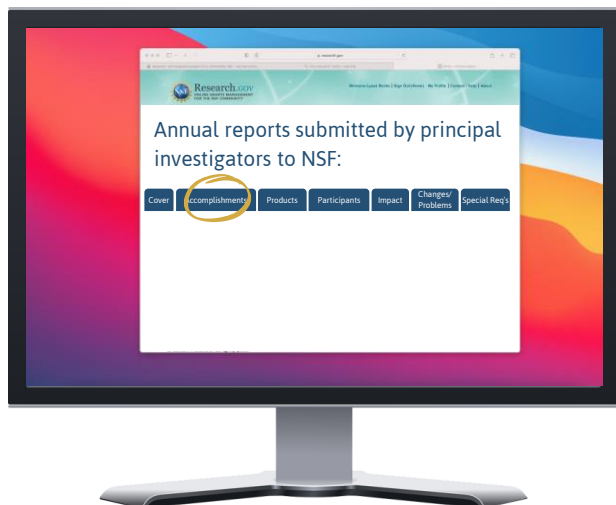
Research.gov
ONLINE GRANTS MANAGEMENT FOR THE NSF COMMUNITY

Welcome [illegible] | Sign Out | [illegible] | My Profile | Contact | Help | About

Annual reports submitted by principal investigators to NSF:

| Cover | Accomplishments | Products | Participants | Impact | Changes/ Problems | Special Req's |